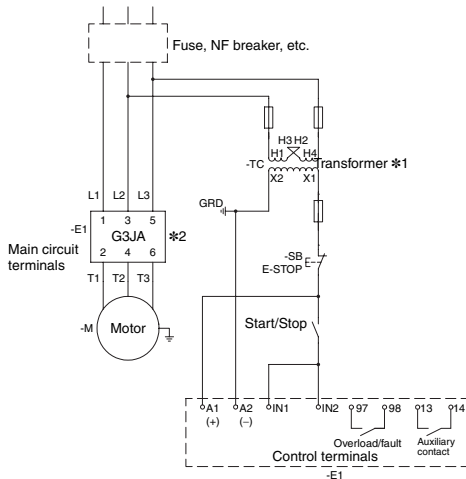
Fuse, NF breaker, etc.

H3 H2
H1 H4
-TC
Transformer ✱1
X2 X1

L1 L2 L3
-E1
1 3 5
G3JA
2 4 6
✱2
Main circuit terminals
T1 T2 T3

GRD

-SB
E-STOP

-M
Motor

Start/Stop

A1 (+)
A2 (−)
IN1
IN2
97 98
Overload/fault
13 14
Auxiliary contact
Control terminals
-E1